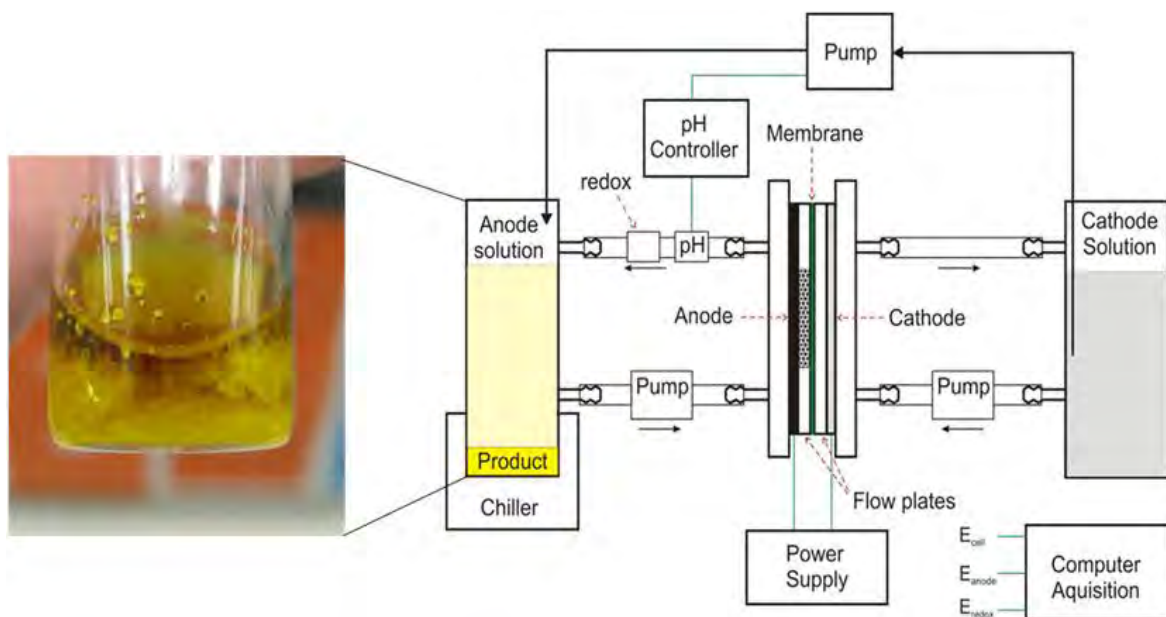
Pump

pH Controller

Membrane

redox

Anode solution

pH

Cathode Solution

Anode

Cathode

Pump

Pump

Product

Chiller

Flow plates

Power Supply

$E_{cell}$

$E_{anode}$

$E_{redox}$

Computer Aquisition